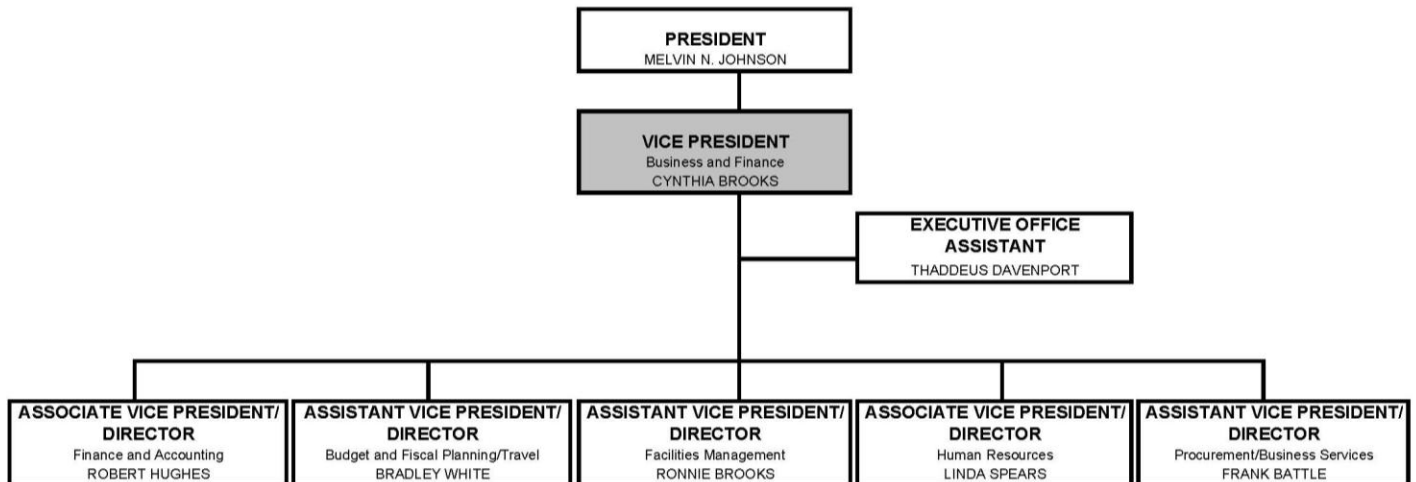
PRESIDENT
MELVIN N. JOHNSON

VICE PRESIDENT
Business and Finance
CYNTHIA BROOKS

EXECUTIVE OFFICE ASSISTANT
THADDEUS DAVENPORT

ASSOCIATE VICE PRESIDENT/ DIRECTOR
Finance and Accounting
ROBERT HUGHES

ASSISTANT VICE PRESIDENT/ DIRECTOR
Budget and Fiscal Planning/Travel
BRADLEY WHITE

ASSISTANT VICE PRESIDENT/ DIRECTOR
Facilities Management
RONNIE BROOKS

ASSOCIATE VICE PRESIDENT/ DIRECTOR
Human Resources
LINDA SPEARS

ASSISTANT VICE PRESIDENT/ DIRECTOR
Procurement/Business Services
FRANK BATTLE